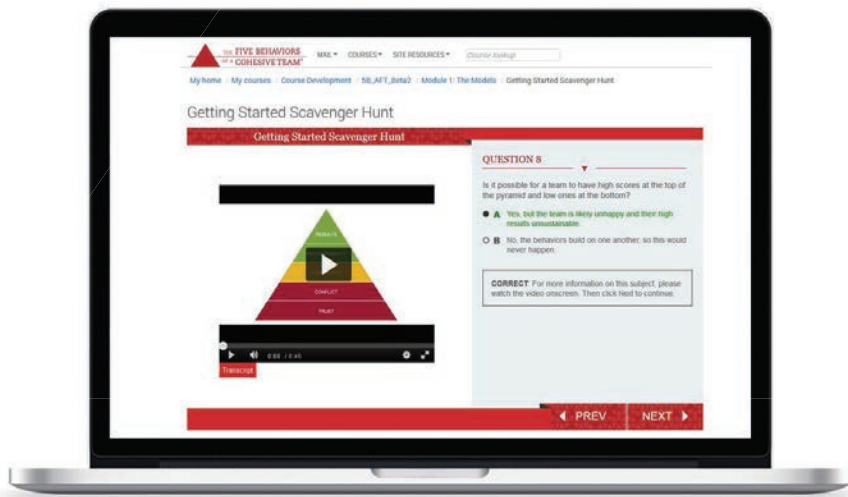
THE FIVE BEHAVIORS OF A COHESIVE TEAM

MAIL ▾ COURSES ▾ SITE RESOURCES ▾ Course lookup

My home / My courses / Course Development / 5B_AFT_Beta2 / Module 1: The Models / Getting Started Scavenger Hunt

Getting Started Scavenger Hunt

Getting Started Scavenger Hunt

QUESTION 8

Is it possible for a team to have high scores at the top of the pyramid and low ones at the bottom?

A Yes, but the team is likely unhappy and their high results unsustainable.

B No, the behaviors build on one another, so this would never happen.

CORRECT For more information on this subject, please watch the video onscreen. Then click Next to continue.

RESULTS

CONFLICT

TRUST

0:00 / 0:45

Transcript

◀ PREV NEXT ▶